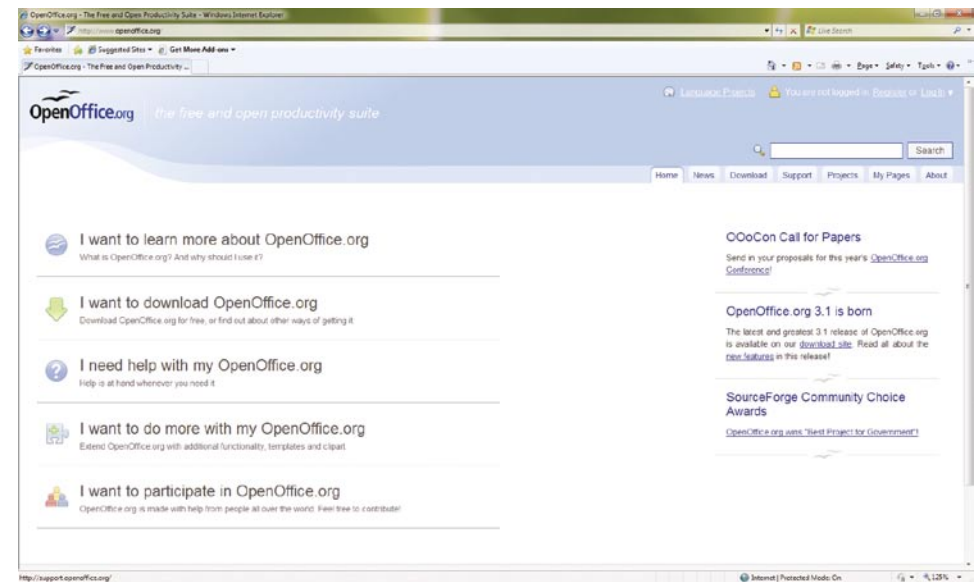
OpenOffice.org - The Free and Open Productivity Suite - Windows Internet Explorer

http://www.openoffice.org

Live Search

Favorites | Suggested Sites ▾ | Get More Add-ons ▾

OpenOffice.org - The Free and Open Productivity ...

Page ▾ Safety ▾ Tools ▾

OpenOffice.org the free and open productivity suite

Language Projects | You are not logged in. Register or Login ▾

Search

Home | News | Download | Support | Projects | My Pages | About

I want to learn more about OpenOffice.org
What is OpenOffice.org? And why should I use it?

I want to download OpenOffice.org
Download OpenOffice.org for free, or find out about other ways of getting it

I need help with my OpenOffice.org
Help is at hand whenever you need it

I want to do more with my OpenOffice.org
Extend OpenOffice.org with additional functionality, templates and clipart

I want to participate in OpenOffice.org
OpenOffice.org is made with help from people all over the world. Feel free to contribute!

OOoCon Call for Papers
Send in your proposals for this year's OpenOffice.org Conference!

OpenOffice.org 3.1 is born
The latest and greatest 3.1 release of OpenOffice.org is available on our download site. Read all about the new features in this release!

SourceForge Community Choice Awards
OpenOffice.org wins "Best Project for Government"!

http://support.openoffice.org/

Internet | Protected Mode: On

125%